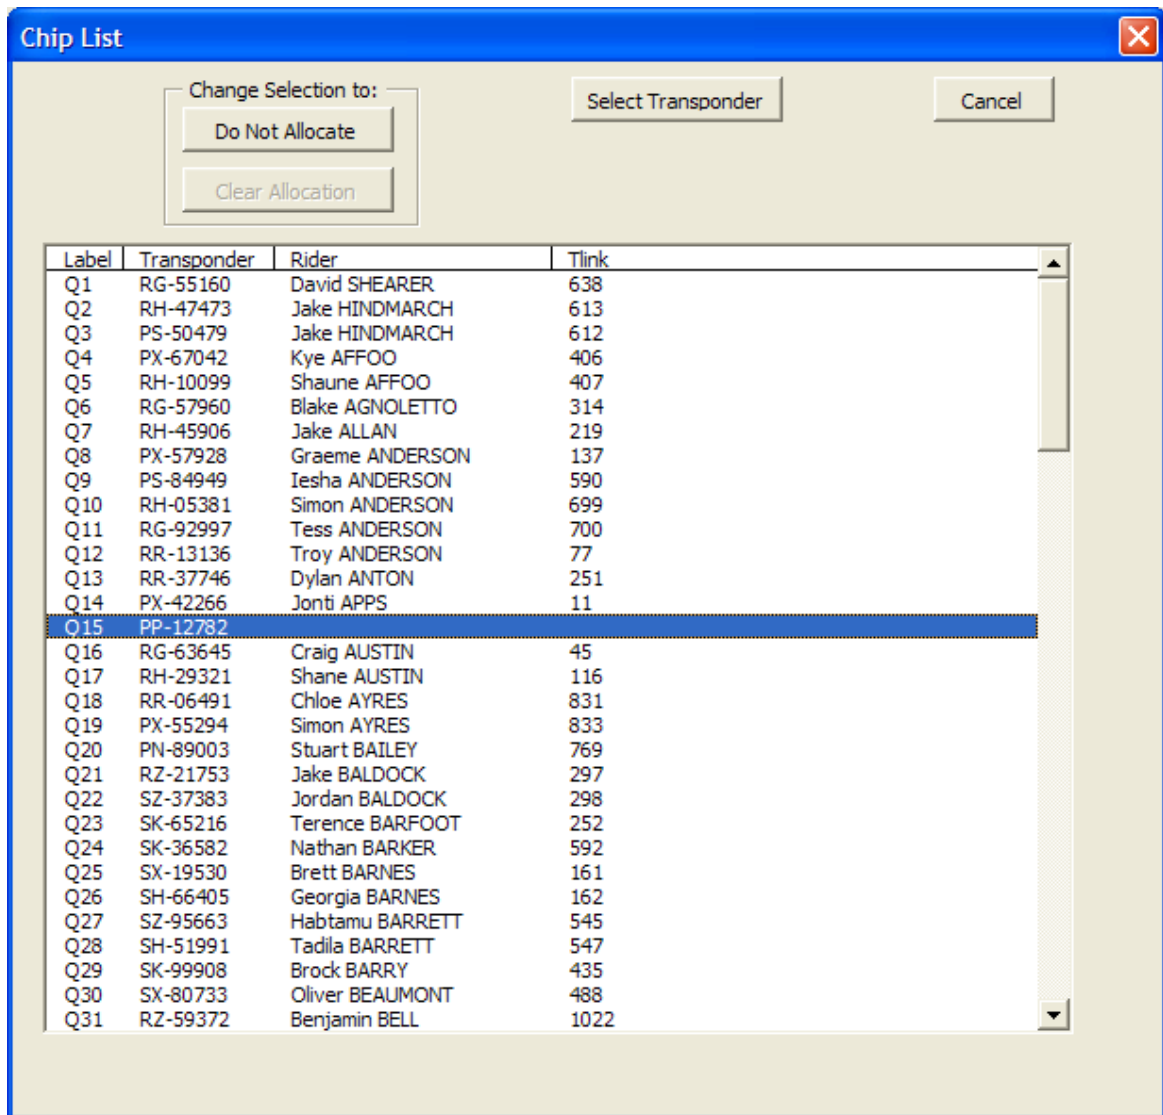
Chip List

Change Selection to:

Do Not Allocate

Clear Allocation

Select Transponder

Cancel

| Label | Transponder | Rider | Tlink |
|---|---|---|---|
| Q1 | RG-55160 | David SHEARER | 638 |
| Q2 | RH-47473 | Jake HINDMARCH | 613 |
| Q3 | PS-50479 | Jake HINDMARCH | 612 |
| Q4 | PX-67042 | Kye AFFOO | 406 |
| Q5 | RH-10099 | Shaune AFFOO | 407 |
| Q6 | RG-57960 | Blake AGNOLETTO | 314 |
| Q7 | RH-45906 | Jake ALLAN | 219 |
| Q8 | PX-57928 | Graeme ANDERSON | 137 |
| Q9 | PS-84949 | Iesha ANDERSON | 590 |
| Q10 | RH-05381 | Simon ANDERSON | 699 |
| Q11 | RG-92997 | Tess ANDERSON | 700 |
| Q12 | RR-13136 | Troy ANDERSON | 77 |
| Q13 | RR-37746 | Dylan ANTON | 251 |
| Q14 | PX-42266 | Jonti APPS | 11 |
| Q15 | PP-12782 | | |
| Q16 | RG-63645 | Craig AUSTIN | 45 |
| Q17 | RH-29321 | Shane AUSTIN | 116 |
| Q18 | RR-06491 | Chloe AYRES | 831 |
| Q19 | PX-55294 | Simon AYRES | 833 |
| Q20 | PN-89003 | Stuart BAILEY | 769 |
| Q21 | RZ-21753 | Jake BALDOCK | 297 |
| Q22 | SZ-37383 | Jordan BALDOCK | 298 |
| Q23 | SK-65216 | Terence BARFOOT | 252 |
| Q24 | SK-36582 | Nathan BARKER | 592 |
| Q25 | SX-19530 | Brett BARNES | 161 |
| Q26 | SH-66405 | Georgia BARNES | 162 |
| Q27 | SZ-95663 | Habtamu BARRETT | 545 |
| Q28 | SH-51991 | Tadila BARRETT | 547 |
| Q29 | SK-99908 | Brock BARRY | 435 |
| Q30 | SX-80733 | Oliver BEAUMONT | 488 |
| Q31 | RZ-59372 | Benjamin BELL | 1022 |